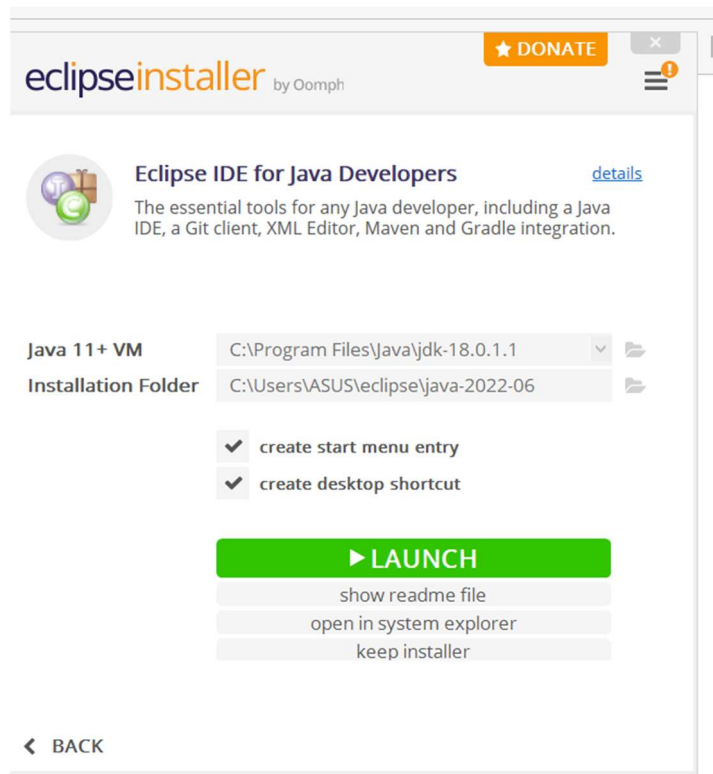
DONATE

eclipseinstaller by Oomph

Eclipse IDE for Java Developers

details

The essential tools for any Java developer, including a Java IDE, a Git client, XML Editor, Maven and Gradle integration.

Java 11+ VM C:\Program Files\Java\jdk-18.0.1.1

Installation Folder C:\Users\ASUS\eclipse\java-2022-06

create start menu entry

create desktop shortcut

LAUNCH

show readme file

open in system explorer

keep installer

BACK